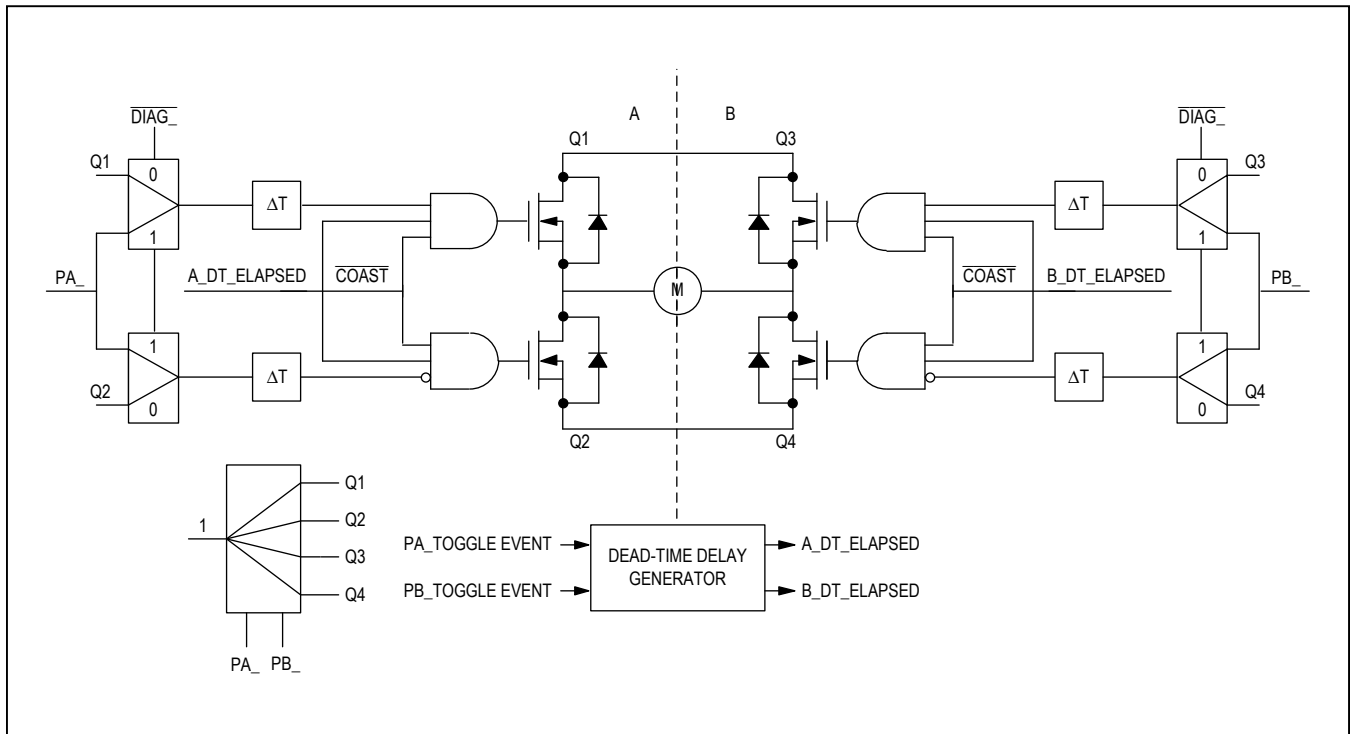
$\overline{DIAG\_}$
Q1
0
1
$\Delta T$
PA_
1
Q2
0
$\Delta T$
A_DT_ELAPSED
$\overline{COAST}$
A
B
Q1
Q3
M
Q2
Q4
$\overline{DIAG\_}$
Q3
0
1
$\Delta T$
$\overline{COAST}$
B_DT_ELAPSED
PB_
1
0
Q4
$\Delta T$
1
Q1
Q2
Q3
Q4
PA_
PB_
PA_TOGGLE EVENT
PB_TOGGLE EVENT
DEAD-TIME DELAY GENERATOR
A_DT_ELAPSED
B_DT_ELAPSED